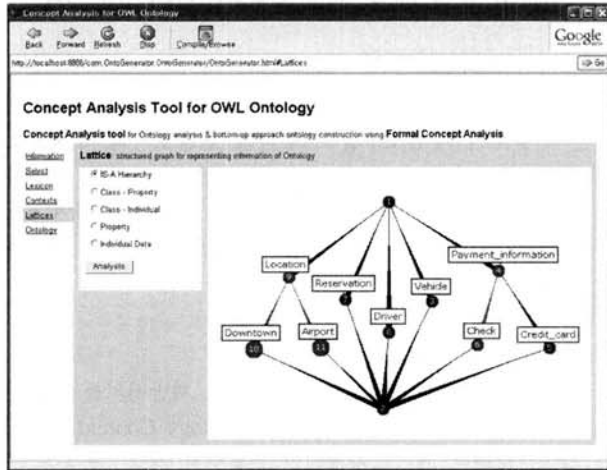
Concept Analysis for OWL Ontology

Back Forward Refresh Stop Compile/Browse

Google

http://localhost:8888/com.OntoGenerator.OntoGenerator/OntoGenerator.html#Lattices

Go

Concept Analysis Tool for OWL Ontology

Concept Analysis tool for Ontology analysis & bottom-up approach ontology construction using Formal Concept Analysis

Information
Select
Lexicon
Contexts
Lattices
Ontology

Lattice structured graph for representing information of Ontology

IS-A Hierarchy
Class - Property
Class - Individual
Property
Individual Data

Analysis

1
Location
9
Reservation
7
Driver
6
Vehicle
3
Payment_information
4
Downtown
10
Airport
11
Check
8
Credit_card
5
2